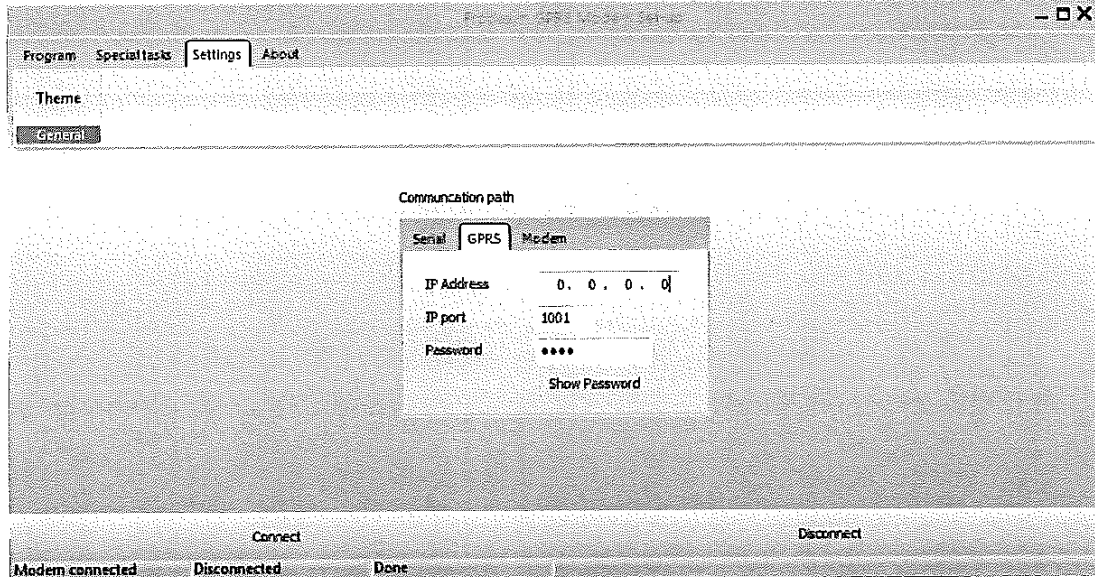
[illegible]

Program Special tasks Settings About

Theme

General

Communcation path

Serial GPRS Modem

IP Address 0. 0. 0. 0

IP port 1001

Password ••••

Show Password

Connect

Disconnect

Modem connected Disconnected Done